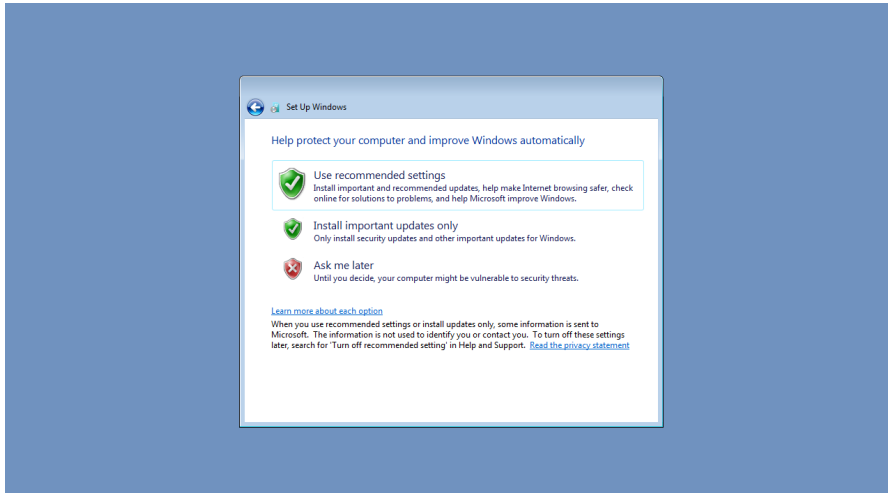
Set Up Windows

Help protect your computer and improve Windows automatically

Use recommended settings
Install important and recommended updates, help make Internet browsing safer, check online for solutions to problems, and help Microsoft improve Windows.

Install important updates only
Only install security updates and other important updates for Windows.

Ask me later
Until you decide, your computer might be vulnerable to security threats.

Learn more about each option
When you use recommended settings or install updates only, some information is sent to Microsoft. The information is not used to identify you or contact you. To turn off these settings later, search for 'Turn off recommended setting' in Help and Support. Read the privacy statement